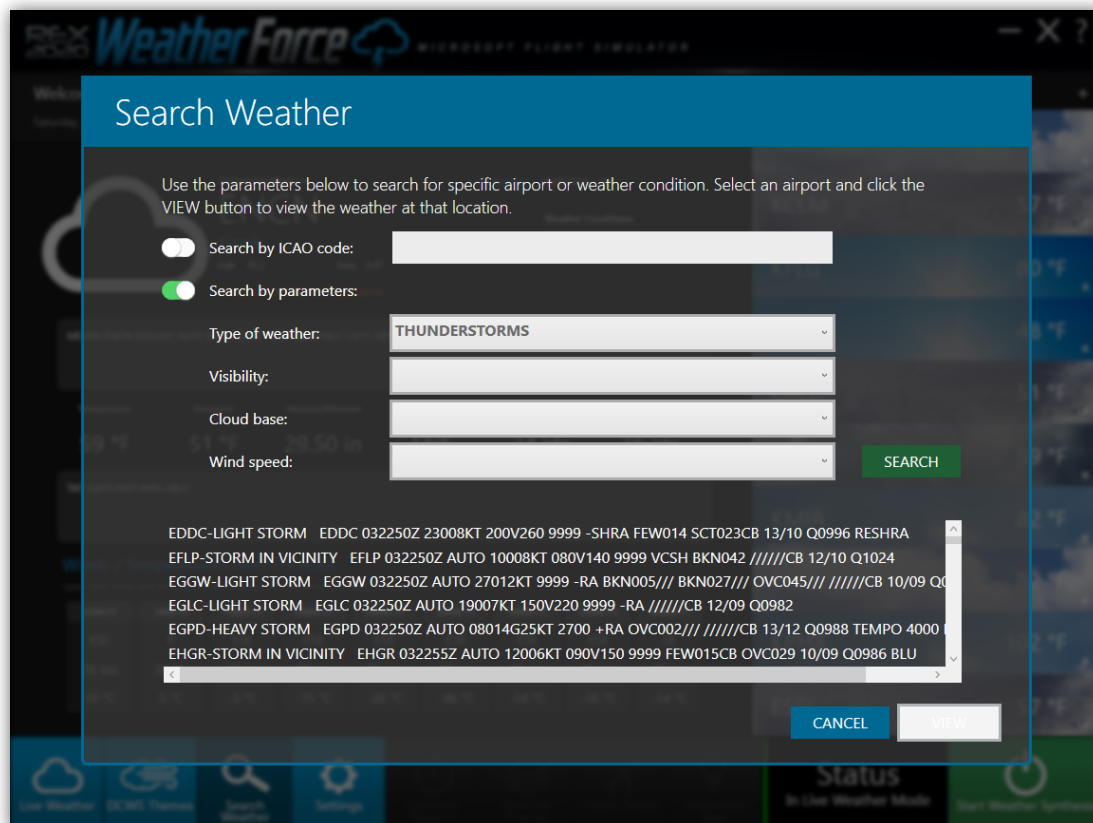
REX 2020 WeatherForce MICROSOFT FLIGHT SIMULATOR

Search Weather

Use the parameters below to search for specific airport or weather condition. Select an airport and click the VIEW button to view the weather at that location.

Search by ICAO code:

Search by parameters:

Type of weather: THUNDERSTORMS

Visibility:

Cloud base:

Wind speed:

SEARCH

EDDC-LIGHT STORM EDDC 032250Z 23008KT 200V260 9999 -SHRA FEW014 SCT023CB 13/10 Q0996 RESHRA
EFLP-STORM IN VICINITY EFLP 032250Z AUTO 10008KT 080V140 9999 VCSH BKN042 //////CB 12/10 Q1024
EGGW-LIGHT STORM EGGW 032250Z AUTO 27012KT 9999 -RA BKN005/// BKN027/// OVC045/// //////CB 10/09 Q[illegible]
EGLC-LIGHT STORM EGLC 032250Z AUTO 19007KT 150V220 9999 -RA //////CB 12/09 Q0982
EGPD-HEAVY STORM EGPD 032250Z AUTO 08014G25KT 2700 +RA OVC002/// //////CB 13/12 Q0988 TEMPO 4000 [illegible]
EHGR-STORM IN VICINITY EHGR 032255Z AUTO 12006KT 090V150 9999 FEW015CB OVC029 10/09 Q0986 BLU

CANCEL VIEW

Live Weather DCWS Themes Search Weather Settings Status In Live Weather Mode Start Weather Synthesis